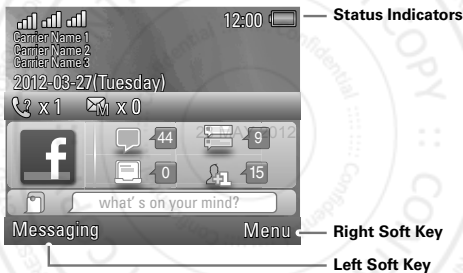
12:00

Carrier Name 1
Carrier Name 2
Carrier Name 3

2012-03-27(Tuesday)

x 1 x 0

44 9

0 15

what' s on your mind?

Messaging Menu

Status Indicators

Right Soft Key

Left Soft Key

22 MAY 2012

Confidential

COPY